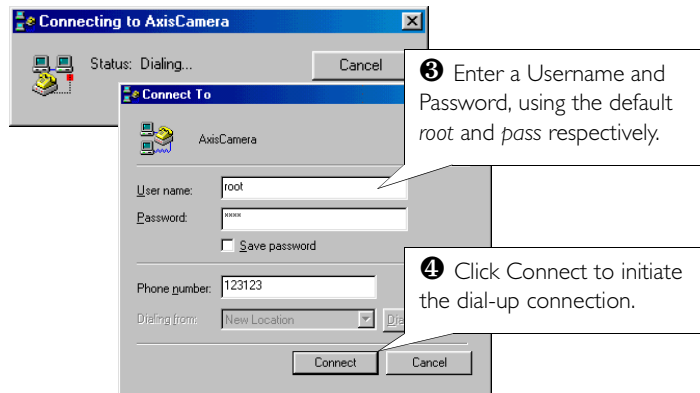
Connecting to AxisCamera

Status: Dialing...

Cancel

Connect To

AxisCamera

User name: root

Password: ****

Save password

Phone number: 123123

Dialing from: New Location

Dia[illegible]

Connect

Cancel

❸ Enter a Username and Password, using the default *root* and *pass* respectively.

❹ Click Connect to initiate the dial-up connection.